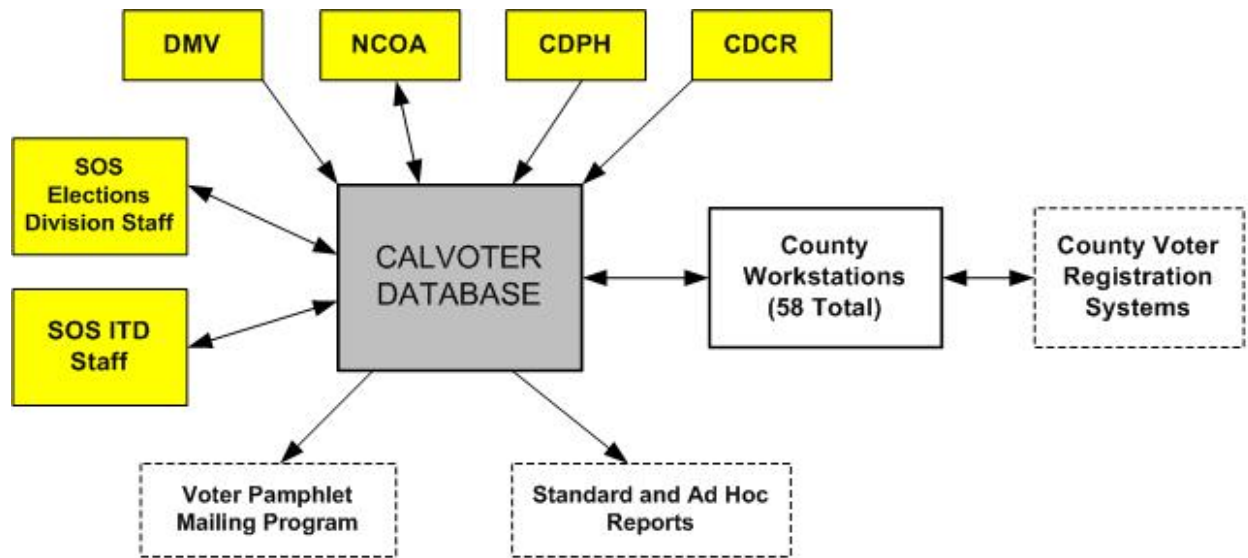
DMV

NCOA

CDPH

CDCR

SOS Elections Division Staff

CALVOTER DATABASE

County Workstations (58 Total)

County Voter Registration Systems

SOS ITD Staff

Voter Pamphlet Mailing Program

Standard and Ad Hoc Reports